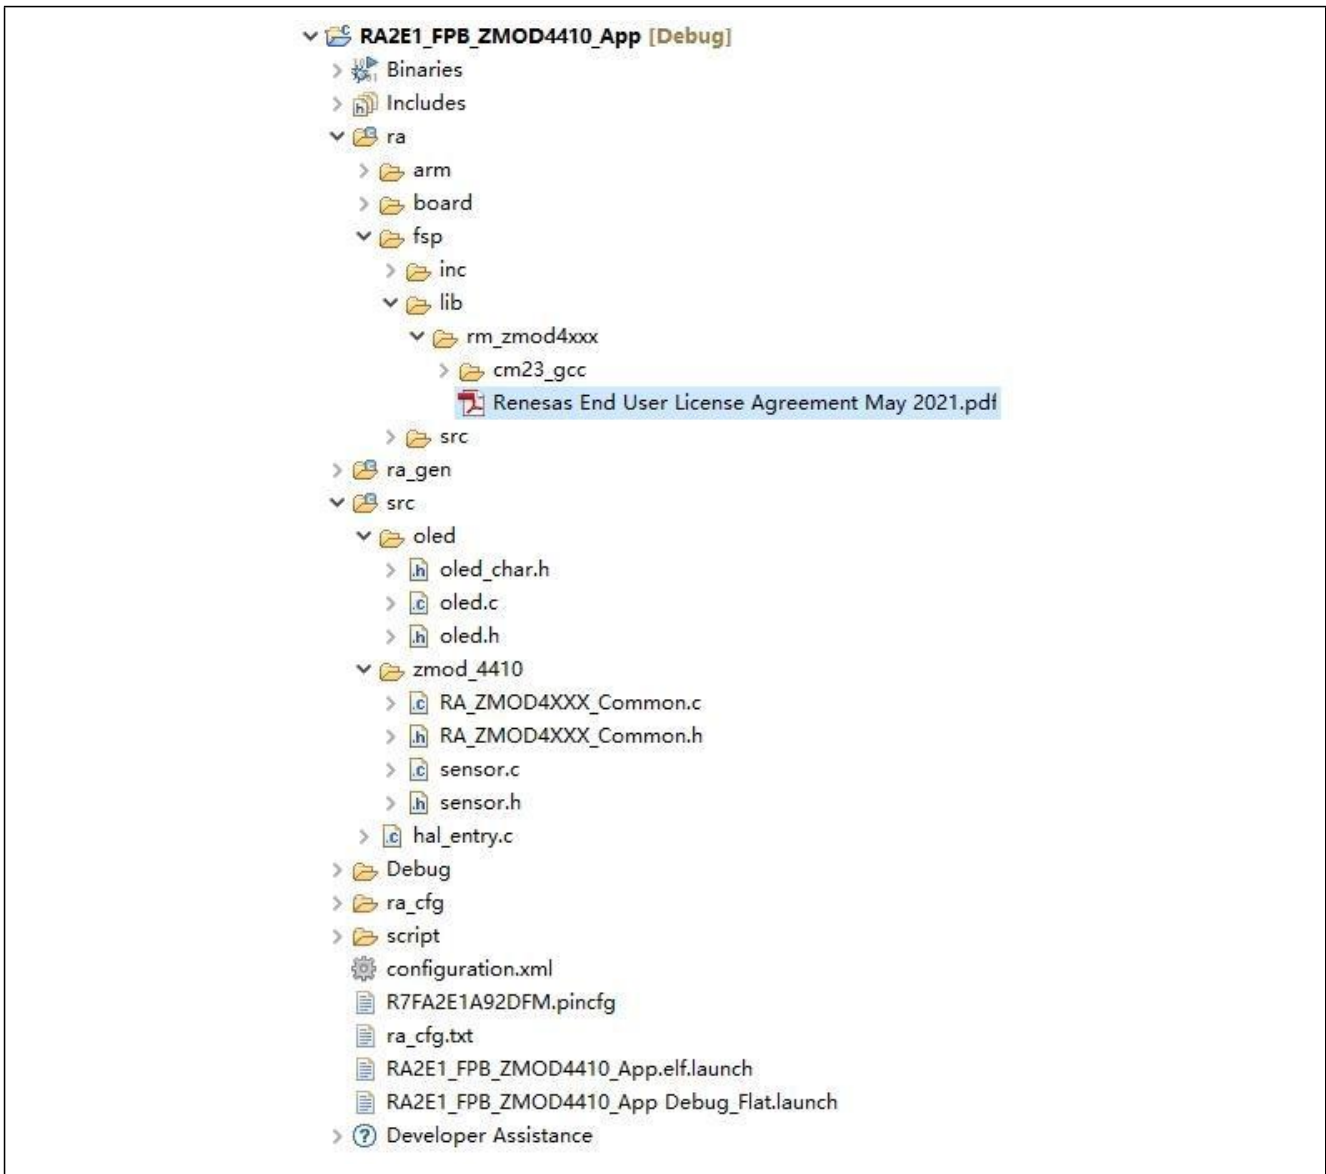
RA2E1_FPB_ZMOD4410_App [Debug]
Binaries
Includes
ra
arm
board
fsp
inc
lib
rm_zmod4xxx
cm23_gcc
Renesas End User License Agreement May 2021.pdf
src
ra_gen
src
oled
oled_char.h
oled.c
oled.h
zmod_4410
RA_ZMOD4XXX_Common.c
RA_ZMOD4XXX_Common.h
sensor.c
sensor.h
hal_entry.c
Debug
ra_cfg
script
configuration.xml
R7FA2E1A92DFM.pincfg
ra_cfg.txt
RA2E1_FPB_ZMOD4410_App.elf.launch
RA2E1_FPB_ZMOD4410_App Debug_Flat.launch
Developer Assistance